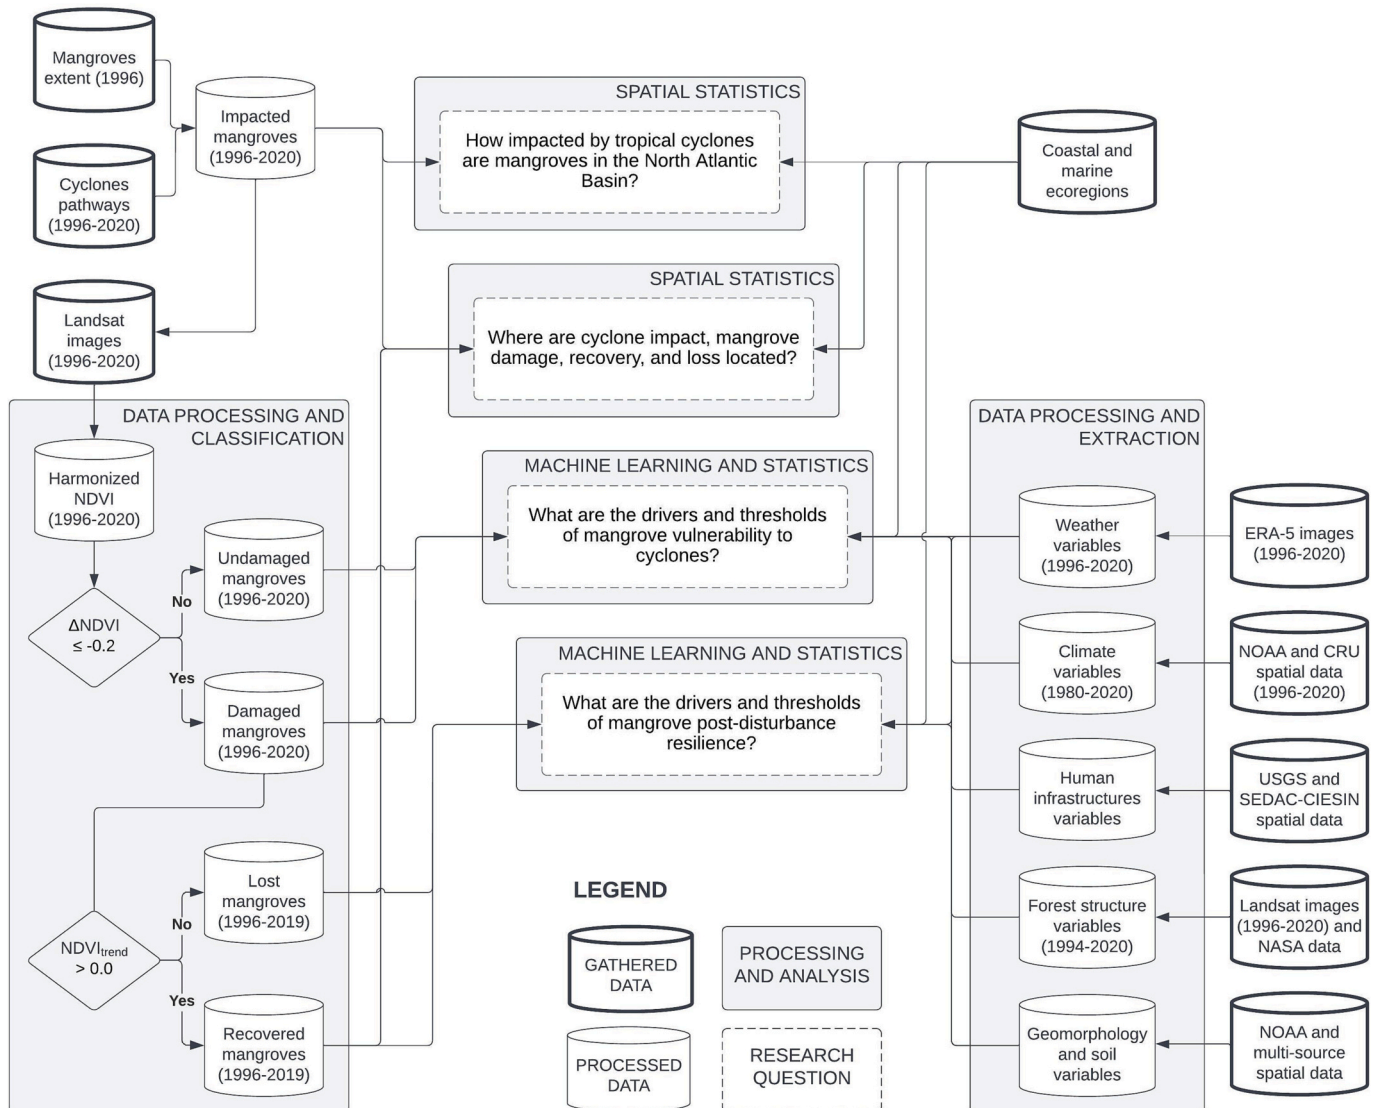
Mangroves extent (1996)

Cyclones pathways (1996-2020)

Impacted mangroves (1996-2020)

Landsat images (1996-2020)

SPATIAL STATISTICS

How impacted by tropical cyclones are mangroves in the North Atlantic Basin?

Coastal and marine ecoregions

SPATIAL STATISTICS

Where are cyclone impact, mangrove damage, recovery, and loss located?

DATA PROCESSING AND CLASSIFICATION

Harmonized NDVI (1996-2020)

ΔNDVI ≤ -0.2

No

Undamaged mangroves (1996-2020)

Yes

Damaged mangroves (1996-2020)

$NDVI_{trend}$ > 0.0

No

Lost mangroves (1996-2019)

Yes

Recovered mangroves (1996-2019)

MACHINE LEARNING AND STATISTICS

What are the drivers and thresholds of mangrove vulnerability to cyclones?

MACHINE LEARNING AND STATISTICS

What are the drivers and thresholds of mangrove post-disturbance resilience?

DATA PROCESSING AND EXTRACTION

Weather variables (1996-2020)

ERA-5 images (1996-2020)

Climate variables (1980-2020)

NOAA and CRU spatial data (1996-2020)

Human infrastructures variables

USGS and SEDAC-CIESIN spatial data

Forest structure variables (1994-2020)

Landsat images (1996-2020) and NASA data

Geomorphology and soil variables

NOAA and multi-source spatial data

LEGEND

GATHERED DATA

PROCESSING AND ANALYSIS

PROCESSED DATA

RESEARCH QUESTION